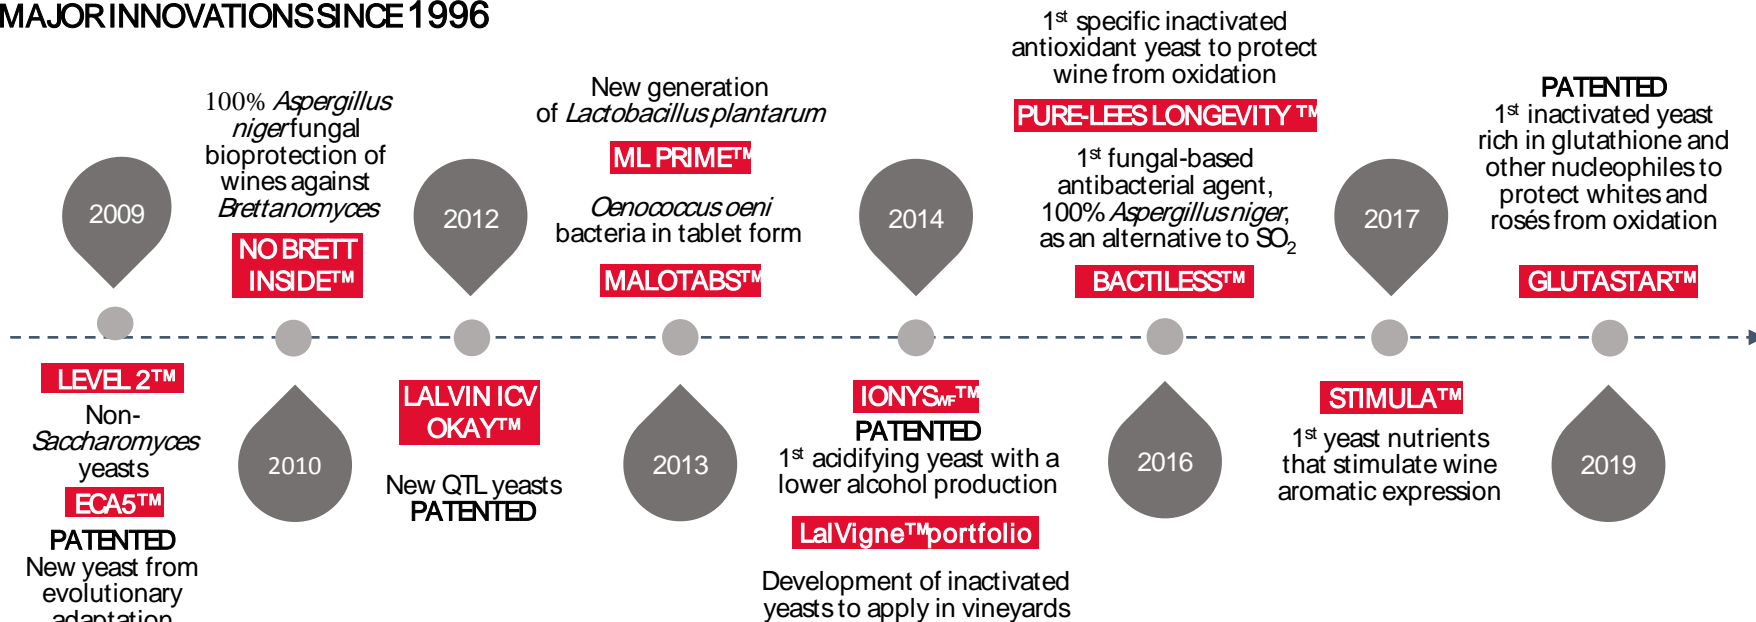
MAJOR INNOVATIONS SINCE 1996

2009

LEVEL 2™

Non-Saccharomyces yeasts

ECA5™

PATENTED
New yeast from evolutionary adaptation

100% Aspergillus niger fungal bioprotection of wines against Brettanomyces

NO BRETT INSIDE™

2010

2012

LALVIN ICV OKAY™

New QTL yeasts PATENTED

New generation of Lactobacillus plantarum

ML PRIME™

Oenococcus oeni bacteria in tablet form

MALOTABS™

2013

2014

IONYS$_{WF}$™
PATENTED
1$^{st}$ acidifying yeast with a lower alcohol production

LalVigne™ portfolio

Development of inactivated yeasts to apply in vineyards

1$^{st}$ specific inactivated antioxidant yeast to protect wine from oxidation

PURE-LEES LONGEVITY ™

1$^{st}$ fungal-based antibacterial agent, 100% Aspergillus niger, as an alternative to $SO_2$

BACTILESS™

2016

2017

STIMULA™

1$^{st}$ yeast nutrients that stimulate wine aromatic expression

PATENTED
1$^{st}$ inactivated yeast rich in glutathione and other nucleophiles to protect whites and rosés from oxidation

GLUTASTAR™

2019